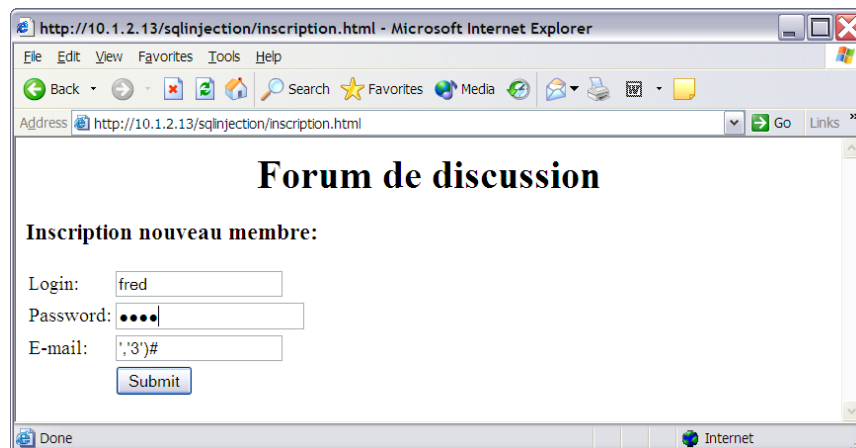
http://10.1.2.13/sqlinjection/inscription.html - Microsoft Internet Explorer

File Edit View Favorites Tools Help

Back Search Favorites Media

Address http://10.1.2.13/sqlinjection/inscription.html Go Links

Forum de discussion

Inscription nouveau membre:

Login: fred

Password: ●●●●

E-mail: ','3')#

Submit

Done Internet